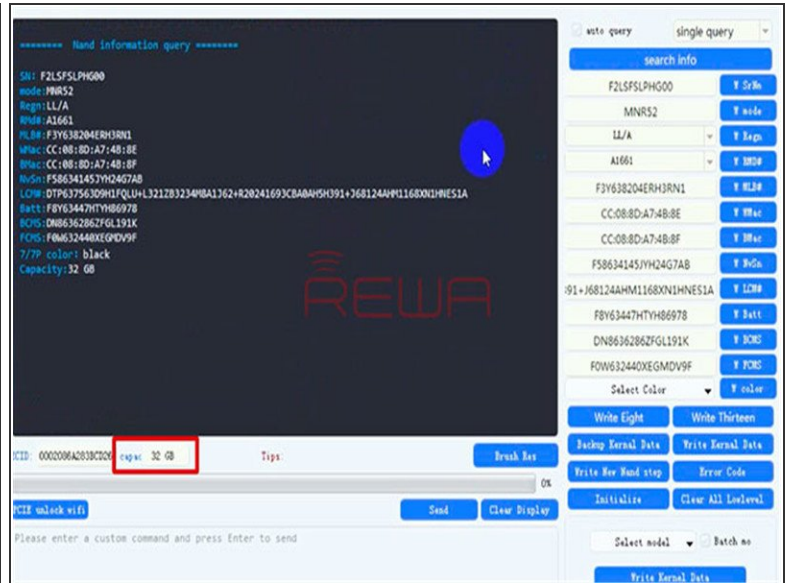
======== Nand information query ========

SN: F2LSFSLPHG00
mode:MNR52
Regn:LL/A
RMd#:A1661
MLB#:F3Y638204ERH3RN1
WMac:CC:08:8D:A7:48:8E
BMac:CC:08:8D:A7:48:8F
NvSn:F58634145JYH24G7AB
LCM#:DTP637563D9H1FQLU+L321ZB3234M8A1J62+R20241693CBA0AH5H391+J68124AHM1168XN1HNES1A
Batt:F8Y63447HTYH86978
BCMS:DN8636286ZFGL191K
FCMS:F0W632440XEGMDV9F
7/7P color: black
Capacity:32 GB

REWA

CID: 0002086A283BC026 capac 32 GB Tips

Brush Res

0%

FCIE unlock wifi

Send

Clear Display

Please enter a custom command and press Enter to send

auto query

single query

search info

F2LSFSLPHG00 W SrNm
MNR52 W mode
LL/A W Regn
A1661 W RMD#
F3Y638204ERH3RN1 W MLB#
CC:08:8D:A7:48:8E W WMac
CC:08:8D:A7:48:8F W BMac
F58634145JYH24G7AB W NvSn
91+J68124AHM1168XN1HNES1A W LCM#
F8Y63447HTYH86978 W Batt
DN8636286ZFGL191K W BCMS
F0W632440XEGMDV9F W FCMS
Select Color W color

Write Eight

Write Thirteen

Backup Kernal Data

Write Kernal Data

Write New Nand step

Error Code

Initialize

Clear All Loelevel

Select model

Batch mo

Write Kernal Data